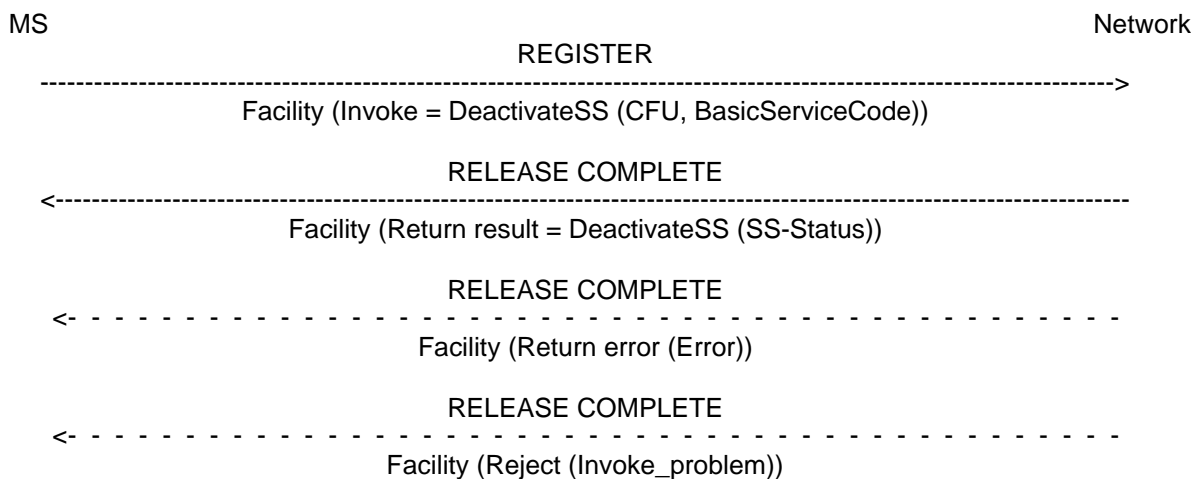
MS

Network

REGISTER

------------------------------------------------------------------------------------------------------------------>

Facility (Invoke = DeactivateSS (CFU, BasicServiceCode))

RELEASE COMPLETE

<------------------------------------------------------------------------------------------------------------------

Facility (Return result = DeactivateSS (SS-Status))

RELEASE COMPLETE

<- - - - - - - - - - - - - - - - - - - - - - - - - - - - - - - - - - - - - - - - - - - - - -

Facility (Return error (Error))

RELEASE COMPLETE

<- - - - - - - - - - - - - - - - - - - - - - - - - - - - - - - - - - - - - - - - - - - - - -

Facility (Reject (Invoke_problem))